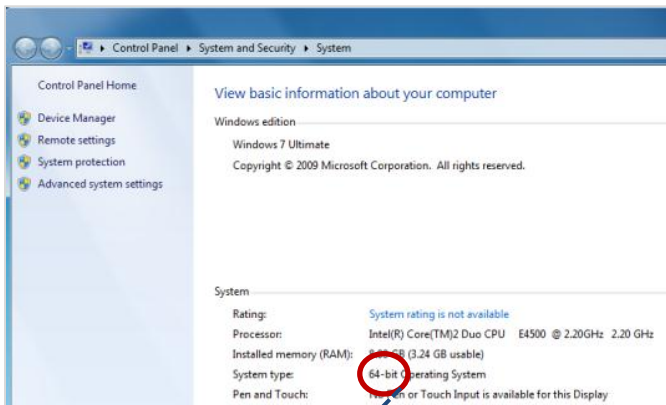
Control Panel ▸ System and Security ▸ System

Control Panel Home

Device Manager

Remote settings

System protection

Advanced system settings

View basic information about your computer

Windows edition

Windows 7 Ultimate

Copyright © 2009 Microsoft Corporation. All rights reserved.

System

| Rating: | System rating is not available |
|---|---|
| Processor: | Intel(R) Core(TM)2 Duo CPU E4500 @ 2.20GHz 2.20 GHz |
| Installed memory (RAM): | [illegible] GB (3.24 GB usable) |
| System type: | 64-bit Operating System |
| Pen and Touch: | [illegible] or Touch Input is available for this Display |